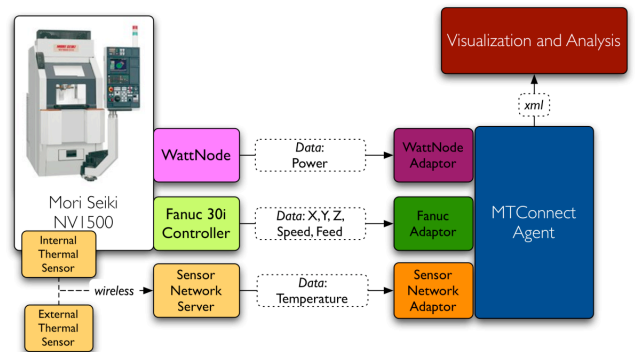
MORI SEIKI

Visualization and Analysis

xml

Mori Seiki NV1500

WattNode

Data: Power

WattNode Adaptor

Fanuc 30i Controller

Data: X, Y, Z, Speed, Feed

Fanuc Adaptor

MTConnect Agent

Internal Thermal Sensor

wireless

Sensor Network Server

Data: Temperature

Sensor Network Adaptor

External Thermal Sensor